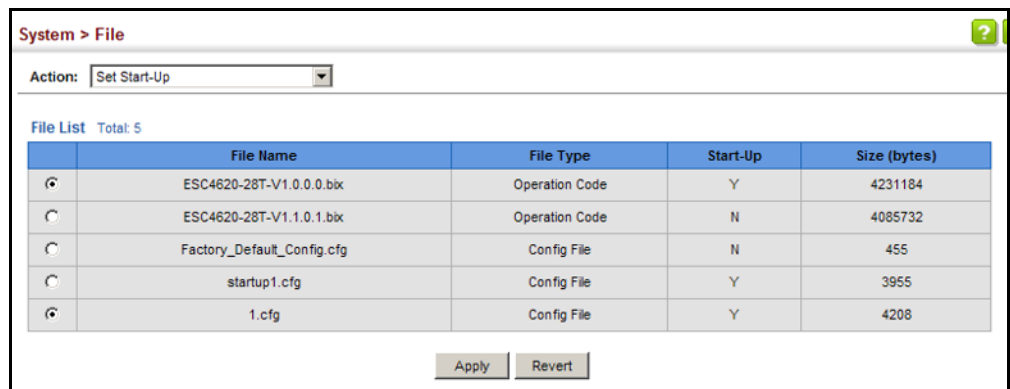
System > File

?

Action: Set Start-Up

File List Total: 5

| | File Name | File Type | Start-Up | Size (bytes) |
|---|---|---|---|---|
| | ESC4620-28T-V1.0.0.0.bix | Operation Code | Y | 4231184 |
| | ESC4620-28T-V1.1.0.1.bix | Operation Code | N | 4085732 |
| | Factory_Default_Config.cfg | Config File | N | 455 |
| | startup1.cfg | Config File | Y | 3955 |
| | 1.cfg | Config File | Y | 4208 |

Apply Revert